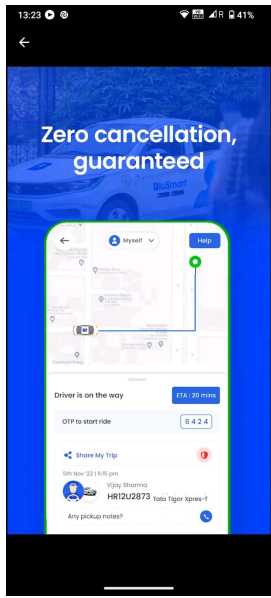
13:23

41%

Zero cancellation, guaranteed

BluSmart

Myself

Help

Driver is on the way

ETA : 20 mins

OTP to start ride

6 4 2 4

Share My Trip

5th Nov '22 | 6:15 pm

Vijay Sharma

HR12U2873 Tata Tigor Xpres-T

Any pickup notes?